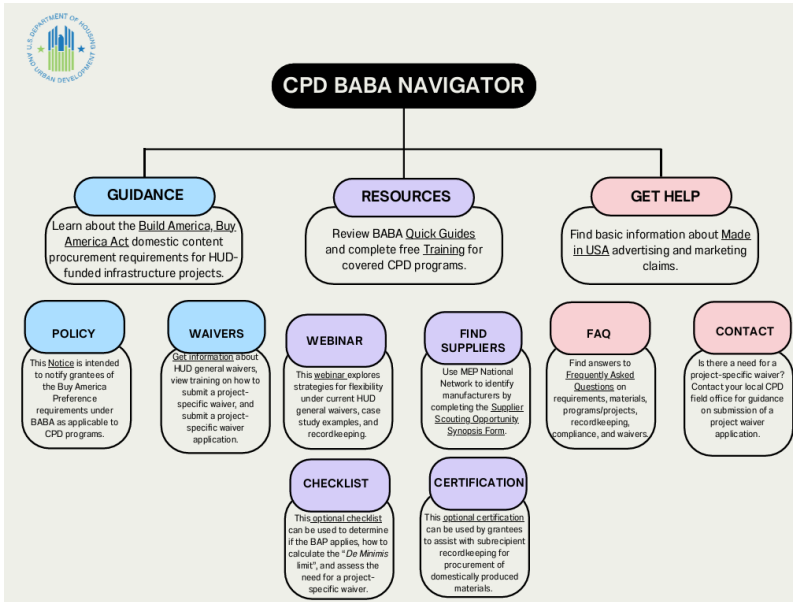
U.S. DEPARTMENT OF HOUSING AND URBAN DEVELOPMENT

CPD BABA NAVIGATOR

GUIDANCE

Learn about the Build America, Buy America Act domestic content procurement requirements for HUD-funded infrastructure projects.

RESOURCES

Review BABA Quick Guides and complete free Training for covered CPD programs.

GET HELP

Find basic information about Made in USA advertising and marketing claims.

POLICY

This Notice is intended to notify grantees of the Buy America Preference requirements under BABA as applicable to CPD programs.

WAIVERS

Get information about HUD general waivers, view training on how to submit a project-specific waiver, and submit a project-specific waiver application.

WEBINAR

This webinar explores strategies for flexibility under current HUD general waivers, case study examples, and recordkeeping.

FIND SUPPLIERS

Use MEP National Network to identify manufacturers by completing the Supplier Scouting Opportunity Synosis Form.

FAQ

Find answers to Frequently Asked Questions on requirements, materials, programs/projects, recordkeeping, compliance, and waivers.

CONTACT

Is there a need for a project-specific waiver? Contact your local CPD field office for guidance on submission of a project waiver application.

CHECKLIST

This optional checklist can be used to determine if the BAP applies, how to calculate the "De Minimis limit", and assess the need for a project-specific waiver.

CERTIFICATION

This optional certification can be used by grantees to assist with subrecipient recordkeeping for procurement of domestically produced materials.